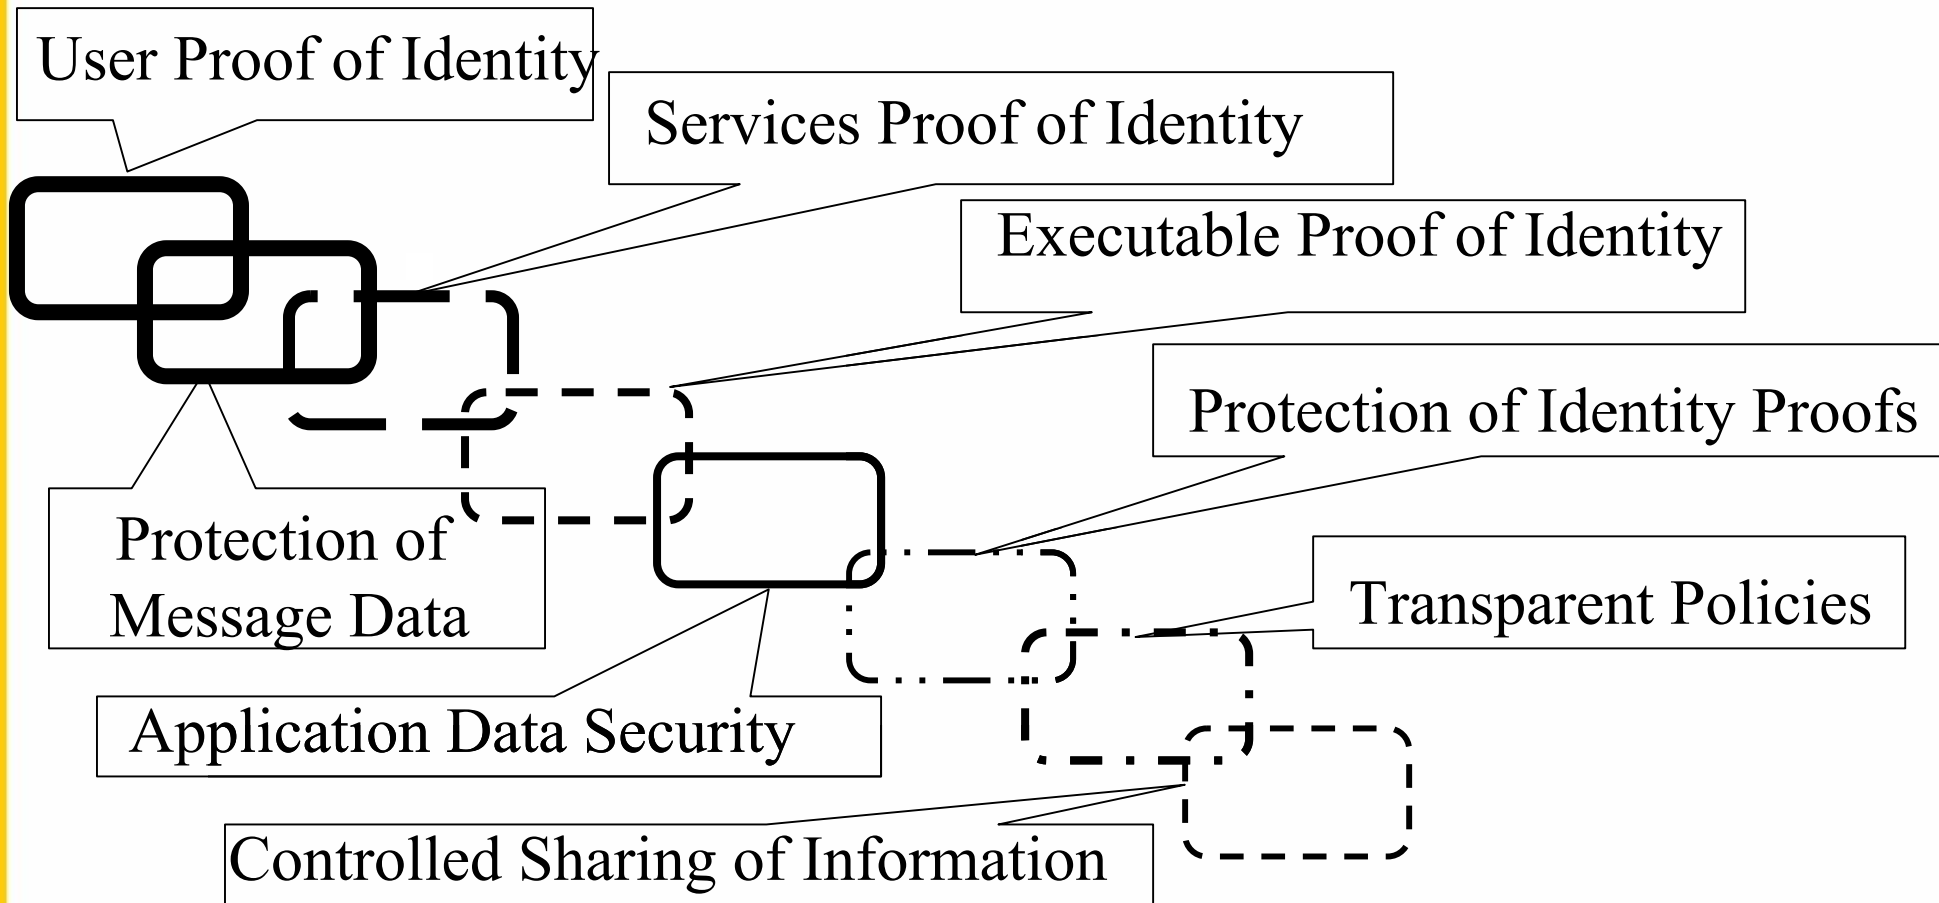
User Proof of Identity

Services Proof of Identity

Executable Proof of Identity

Protection of Identity Proofs

Protection of Message Data

Transparent Policies

Application Data Security

Controlled Sharing of Information